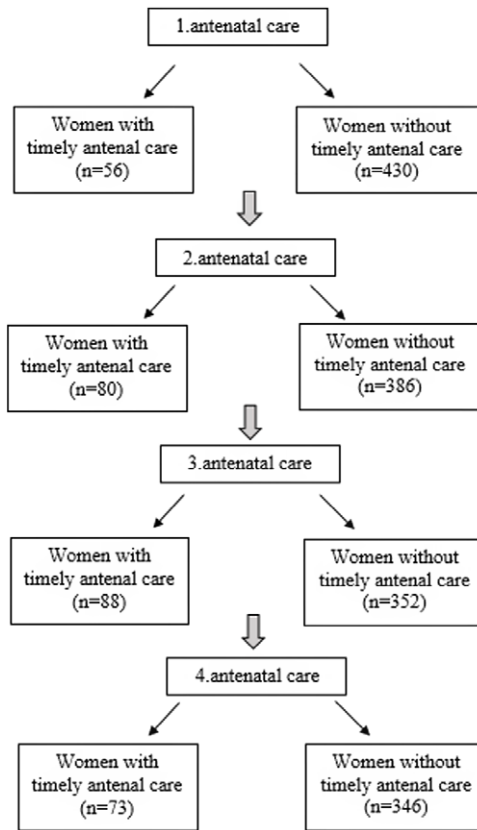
1.antenatal care

Women with timely antenal care (n=56)

Women without timely antenal care (n=430)

2.antenatal care

Women with timely antenal care (n=80)

Women without timely antenal care (n=386)

3.antenatal care

Women with timely antenal care (n=88)

Women without timely antenal care (n=352)

4.antenatal care

Women with timely antenal care (n=73)

Women without timely antenal care (n=346)